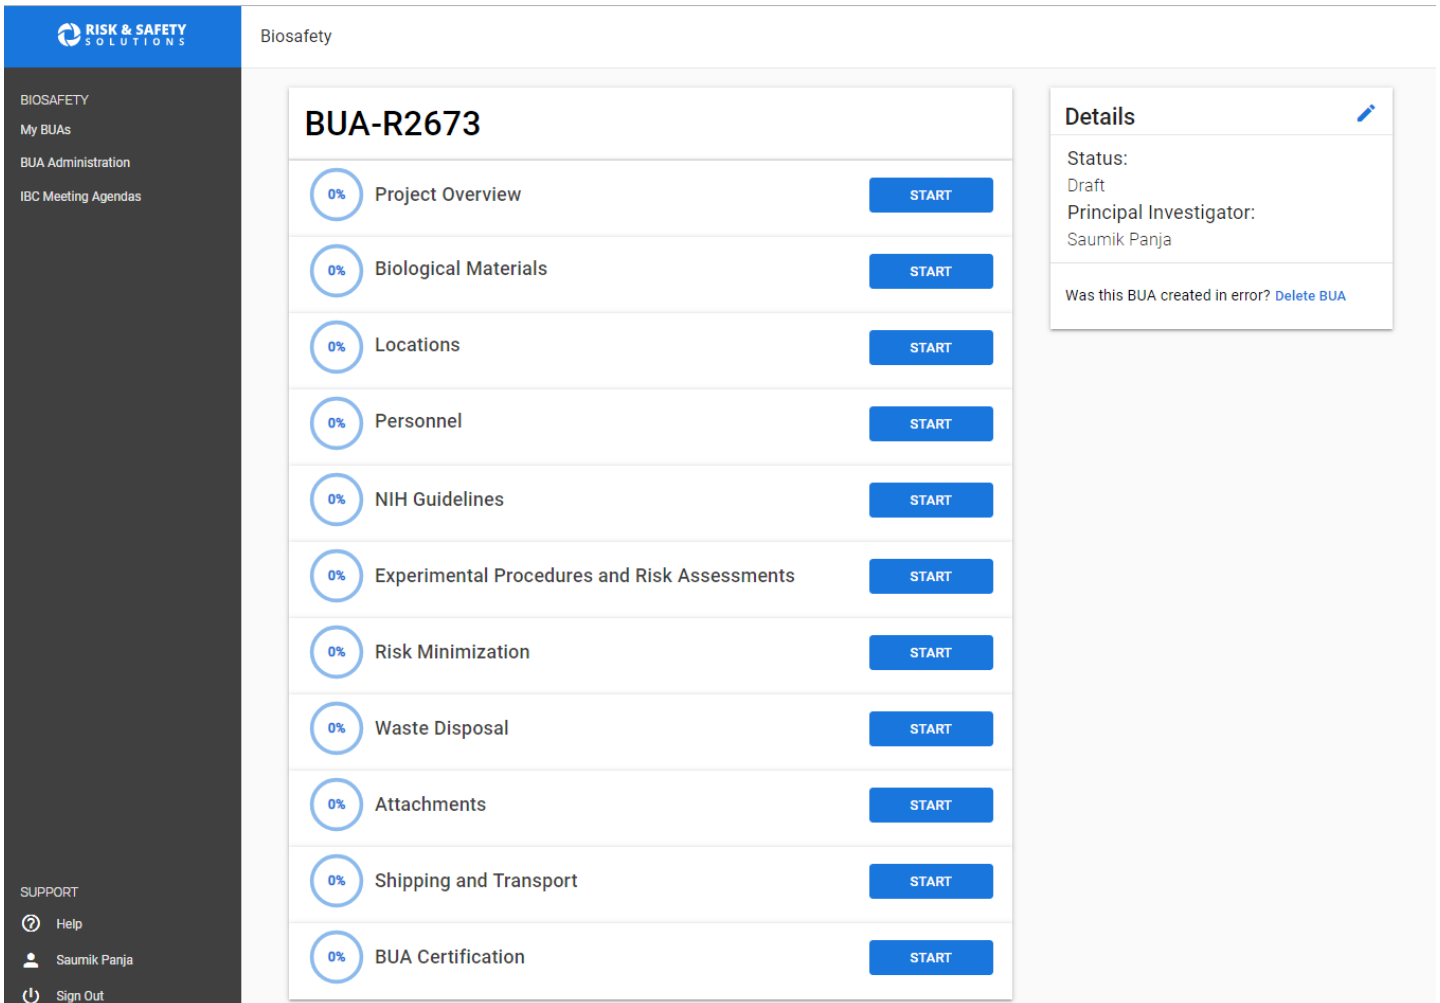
RISK & SAFETY SOLUTIONS

Biosafety

BIOSAFETY
My BUAs
BUA Administration
IBC Meeting Agendas

BUA-R2673

0% Project Overview START
0% Biological Materials START
0% Locations START
0% Personnel START
0% NIH Guidelines START
0% Experimental Procedures and Risk Assessments START
0% Risk Minimization START
0% Waste Disposal START
0% Attachments START
0% Shipping and Transport START
0% BUA Certification START

Details
Status:
Draft
Principal Investigator:
Saumik Panja
Was this BUA created in error? Delete BUA

SUPPORT
Help
Saumik Panja
Sign Out